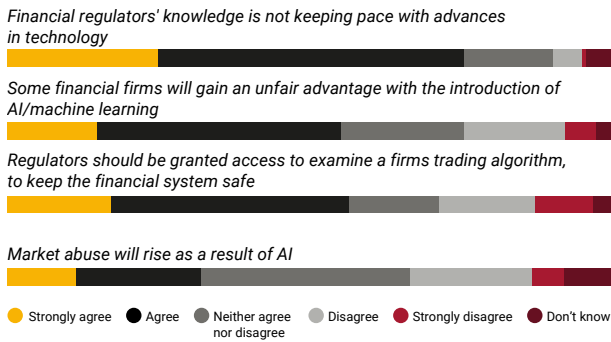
Financial regulators' knowledge is not keeping pace with advances in technology

Some financial firms will gain an unfair advantage with the introduction of AI/machine learning

Regulators should be granted access to examine a firms trading algorithm, to keep the financial system safe

Market abuse will rise as a result of AI

Strongly agree
Agree
Neither agree nor disagree
Disagree
Strongly disagree
Don't know